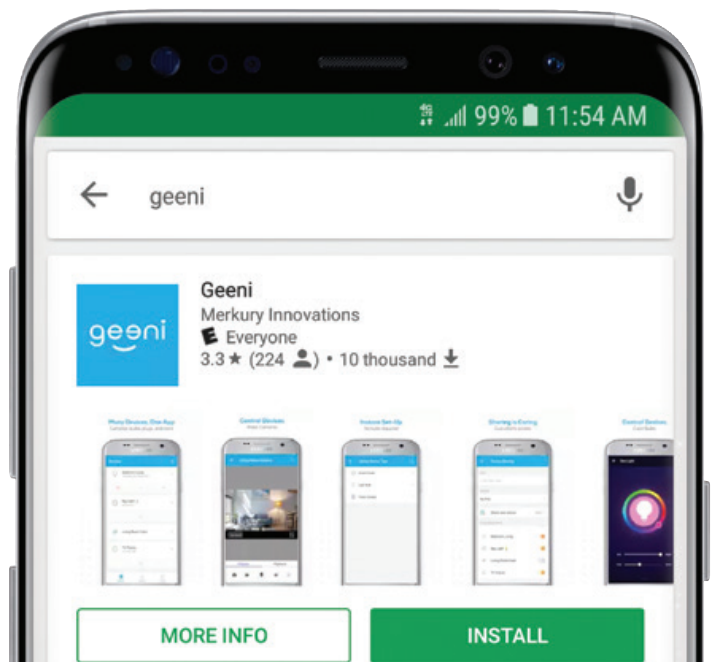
99% 11:54 AM

geeni

geeni

Geeni
Merkury Innovations
E Everyone
3.3★ (224) • 10 thousand

Many Devices, One App

Control Devices

Instant Set-Up

Sharing is Caring

Control Devices

MORE INFO

INSTALL